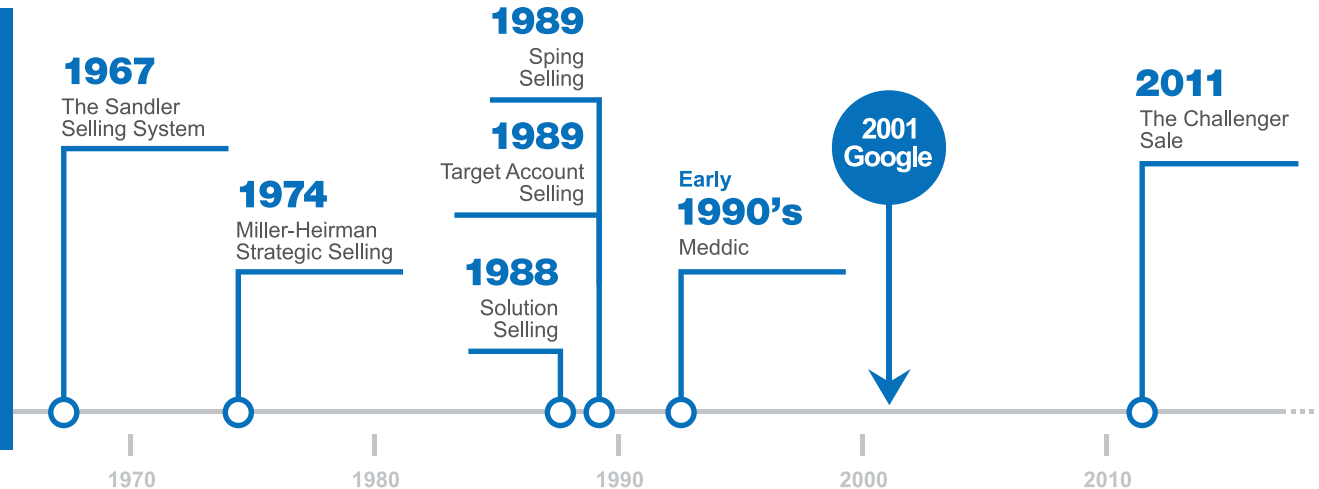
1967
The Sandler Selling System

1974
Miller-Heirman Strategic Selling

1989
Sping Selling

1989
Target Account Selling

1988
Solution Selling

Early
1990's
Meddic

2001
Google

2011
The Challenger Sale

1970
1980
1990
2000
2010